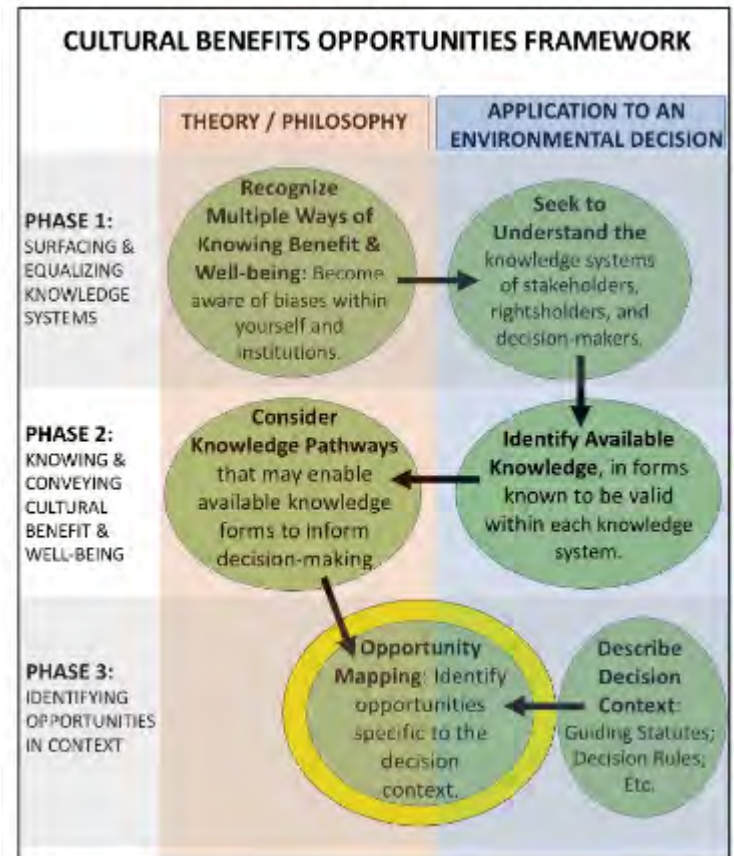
CULTURAL BENEFITS OPPORTUNITIES FRAMEWORK

THEORY / PHILOSOPHY

APPLICATION TO AN ENVIRONMENTAL DECISION

PHASE 1: SURFACING & EQUALIZING KNOWLEDGE SYSTEMS

Recognize Multiple Ways of Knowing Benefit & Well-being: Become aware of biases within yourself and institutions.

Seek to Understand the knowledge systems of stakeholders, rightsholders, and decision-makers.

PHASE 2: KNOWING & CONVEYING CULTURAL BENEFIT & WELL-BEING

Consider Knowledge Pathways that may enable available knowledge forms to inform decision-making.

Identify Available Knowledge, in forms known to be valid within each knowledge system.

PHASE 3: IDENTIFYING OPPORTUNITIES IN CONTEXT

Opportunity Mapping: Identify opportunities specific to the decision context.

Describe Decision Context: Guiding Statutes; Decision Rules; Etc.